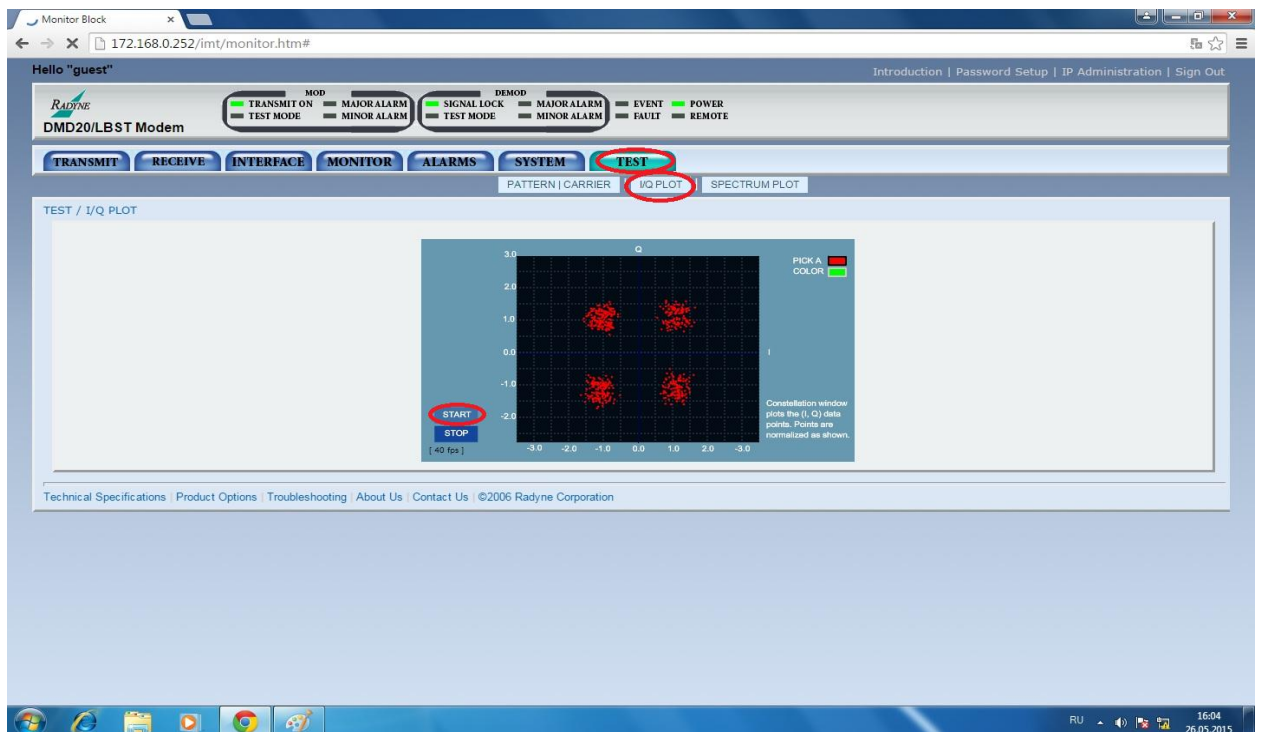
Monitor Block

172.168.0.252/imt/monitor.htm#

Hello "guest"

Introduction | Password Setup | IP Administration | Sign Out

RADYNE
DMD20/LBST Modem

MOD
TRANSMIT ON
MAJOR ALARM
TEST MODE
MINOR ALARM

DEMOD
SIGNAL LOCK
MAJOR ALARM
TEST MODE
MINOR ALARM

EVENT
POWER
FAULT
REMOTE

TRANSMIT | RECEIVE | INTERFACE | MONITOR | ALARMS | SYSTEM | TEST

PATTERN | CARRIER | I/Q PLOT | SPECTRUM PLOT

TEST / I/Q PLOT

Q

3.0
2.0
1.0
0.0
-1.0
-2.0

I

-3.0 -2.0 -1.0 0.0 1.0 2.0 -3.0

PICK A
COLOR

START
STOP
[ 40 fps ]

Constellation window plots the (I, Q) data points. Points are normalized as shown.

Technical Specifications | Product Options | Troubleshooting | About Us | Contact Us | ©2006 Radyne Corporation

RU
16:04
26.05.2015